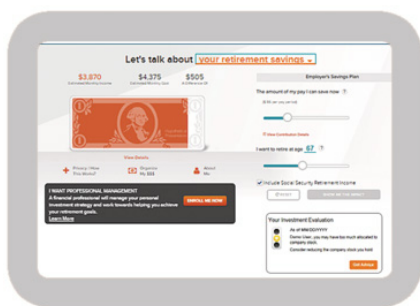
Let's talk about your retirement savings

$3,670
$4,375
$505

Employer's Savings Plan

The amount of my pay I can save now ?

I want to retire at age 67 ?

Include Social Security Retirement Income

View Details

Privacy: How You Matter?

Organize My $$$

About Me

I WANT PROFESSIONAL MANAGEMENT
A financial professional will manage your personal investment strategy and work towards helping you achieve your retirement goals.
Learn More

ENROLL ME NOW

Your Investment Evaluation

As of MM/DD/YYYY

Consider reducing the company stock you hold

Get Advice